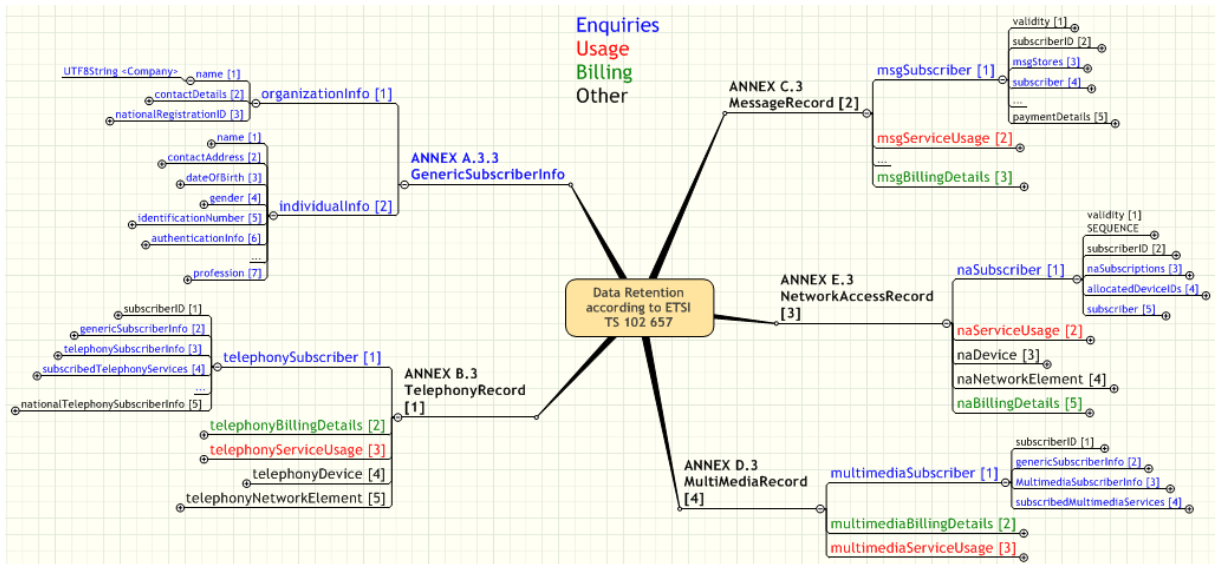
Enquiries
Usage
Billing
Other

Data Retention according to ETSI TS 102 657

ANNEX A.3.3
GenericSubscriberInfo

organizationInfo [1]
UTF8String <Company>
name [1]
contactDetails [2]
nationalRegistrationID [3]

individualInfo [2]
name [1]
contactAddress [2]
dateOfBirth [3]
gender [4]
identificationNumber [5]
authenticationInfo [6]
...
profession [7]

ANNEX C.3
MessageRecord [2]

msgSubscriber [1]
validity [1]
subscriberID [2]
msgStores [3]
subscriber [4]
...
paymentDetails [5]
msgServiceUsage [2]
...
msgBillingDetails [3]

ANNEX E.3
NetworkAccessRecord
[3]

naSubscriber [1]
validity [1]
SEQUENCE
subscriberID [2]
naSubscriptions [3]
allocatedDeviceIDs [4]
subscriber [5]
naServiceUsage [2]
naDevice [3]
naNetworkElement [4]
naBillingDetails [5]

ANNEX B.3
TelephonyRecord
[1]

telephonySubscriber [1]
subscriberID [1]
genericSubscriberInfo [2]
telephonySubscriberInfo [3]
subscribedTelephonyServices [4]
...
nationalTelephonySubscriberInfo [5]
telephonyBillingDetails [2]
telephonyServiceUsage [3]
telephonyDevice [4]
telephonyNetworkElement [5]

ANNEX D.3
MultiMediaRecord
[4]

multimediaSubscriber [1]
subscriberID [1]
genericSubscriberInfo [2]
MultimediaSubscriberInfo [3]
subscribedMultimediaServices [4]
multimediaBillingDetails [2]
multimediaServiceUsage [3]